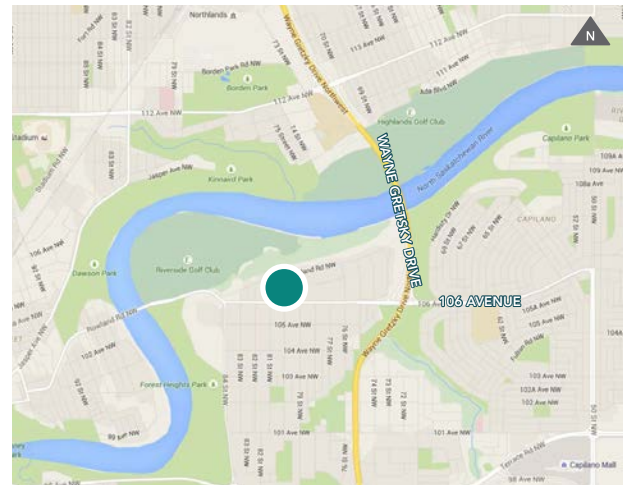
N

Northlands

WAYNE GRETZKY DRIVE

106 AVENUE

113 Ave NW

112 Ave NW

Borden Park Rd NW

Borden Park

112 Ave NW

Highlands Golf Club

Ada Blvd NW

Capilano Park

Stadium

Jasper Ave NW

Kinnaird Park

North Saskatchewan River

CAPILANO

106 Ave NW

Dawson Park

Riverside Golf Club

Rowland Rd NW

105 Ave NW

104 Ave NW

103 Ave NW

102 Ave NW

Forest Heights Park

101 Ave NW

Capilano Mall

Terrace Rd NW

105A Ave NW

105 Ave NW

Fulton Rd NW

103 Ave NW

102A Ave NW

102 Ave NW

109A Ave

109 Ave

108A Ave

104A

Wayne Gretzky Drive Northwest

Wayne Gretzky Dr NW

Jasper Ave NW

99 Ave NW